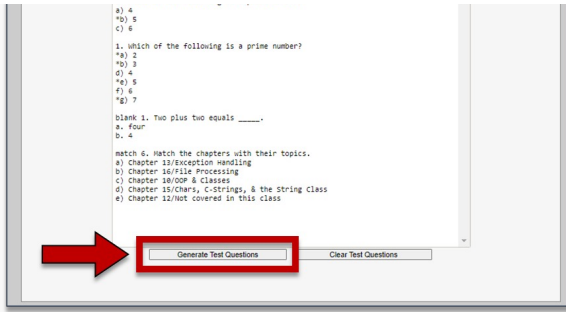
a) 4
*b) 5
c) 6

1. Which of the following is a prime number?
*a) 2
*b) 3
d) 4
*e) 5
f) 6
*g) 7

blank 1. Two plus two equals _____.
a. four
b. 4

match 6. Match the chapters with their topics.
a) Chapter 13/Exception Handling
b) Chapter 16/File Processing
c) Chapter 10/OOP & Classes
d) Chapter 15/Chars, C-Strings, & the String Class
e) Chapter 12/Not covered in this class

Generate Test Questions

Clear Test Questions